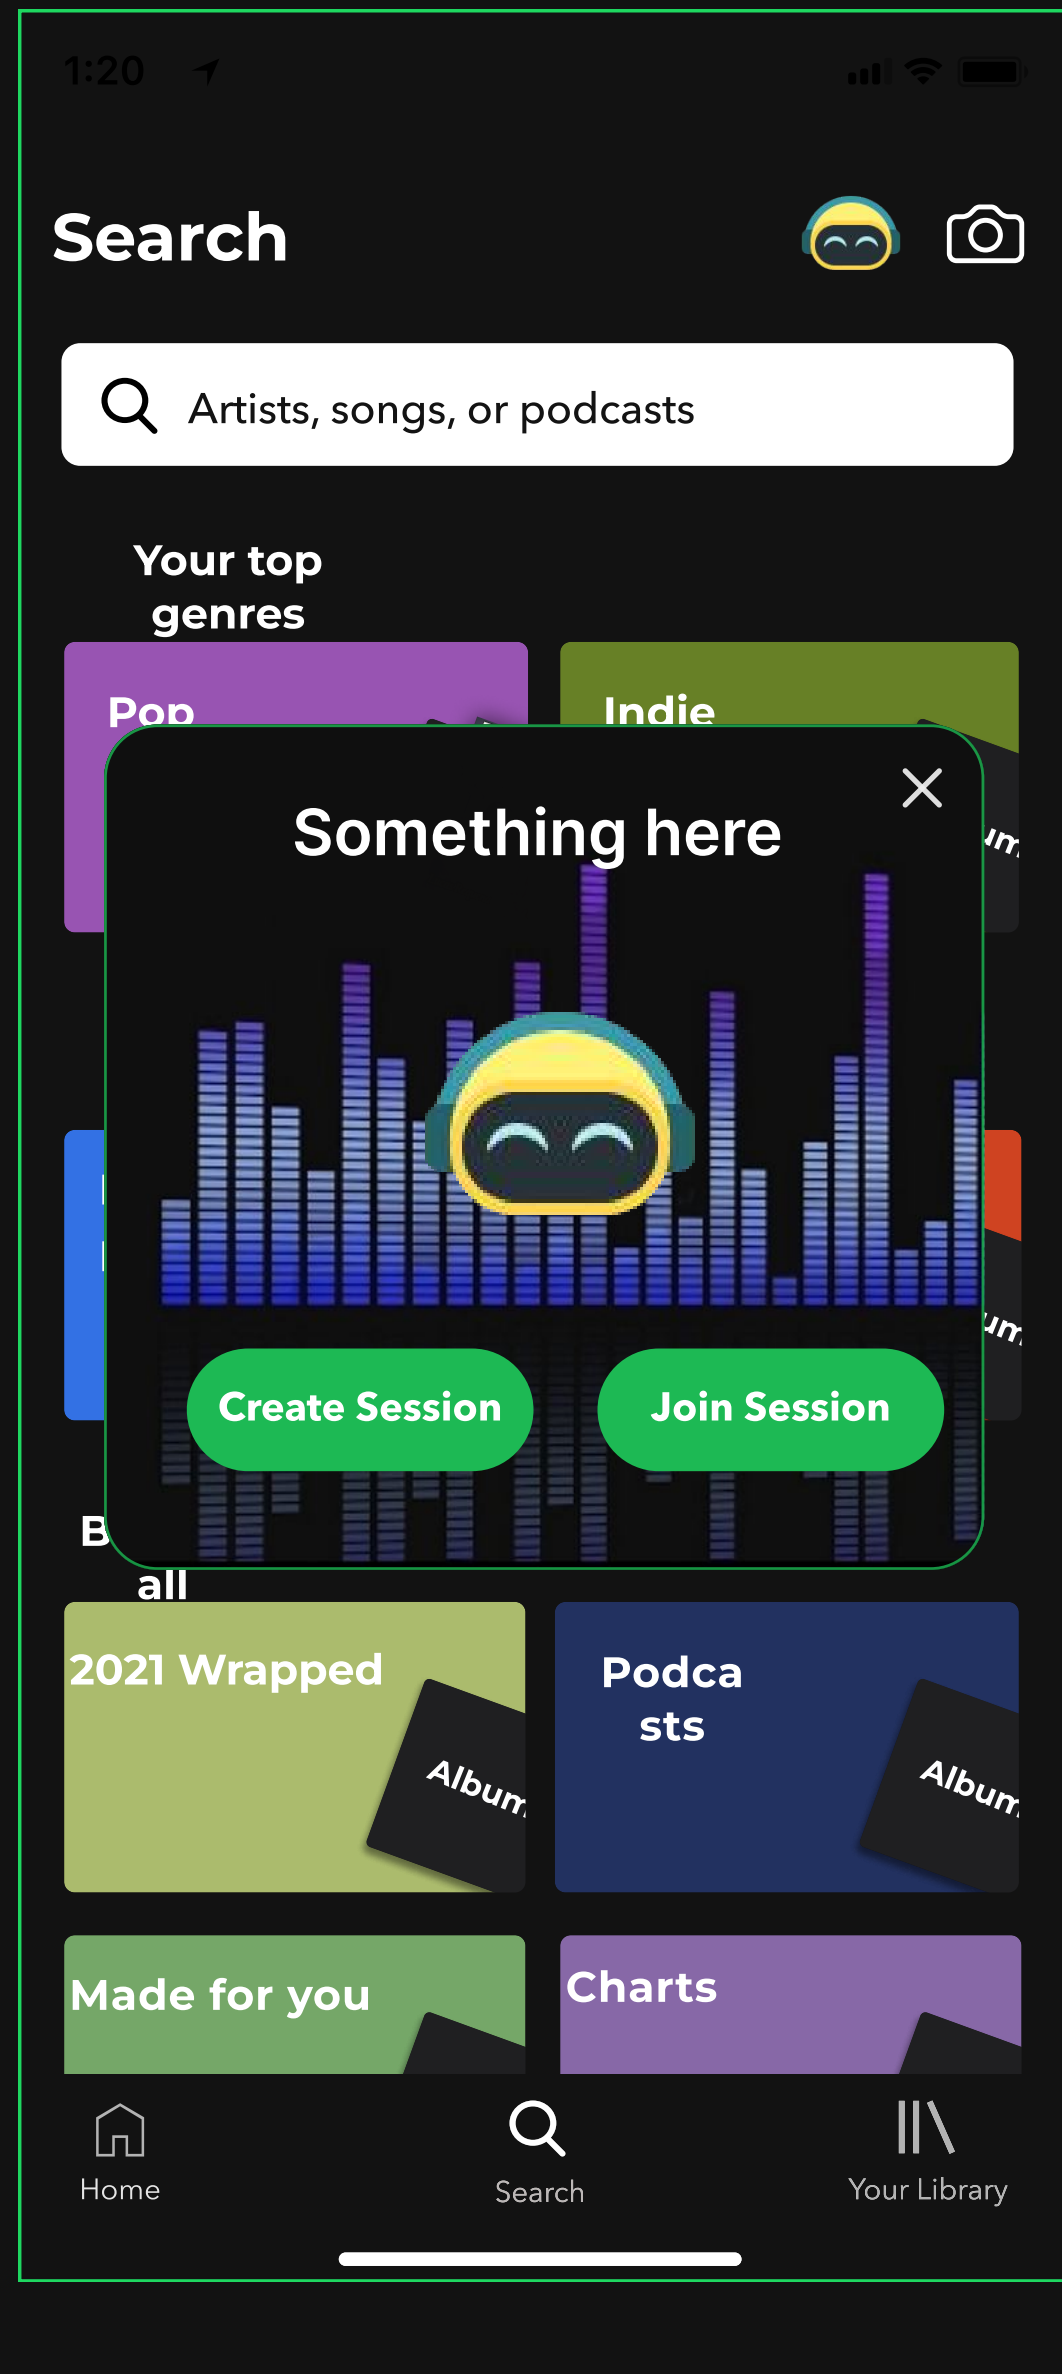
1:20

Search

Artists, songs, or podcasts

Your top genres

Pop

Indie

um

Something here

Create Session

Join Session

um

B

all

2021 Wrapped

Album

Podca sts

Album

Made for you

Charts

Home

Search

Your Library